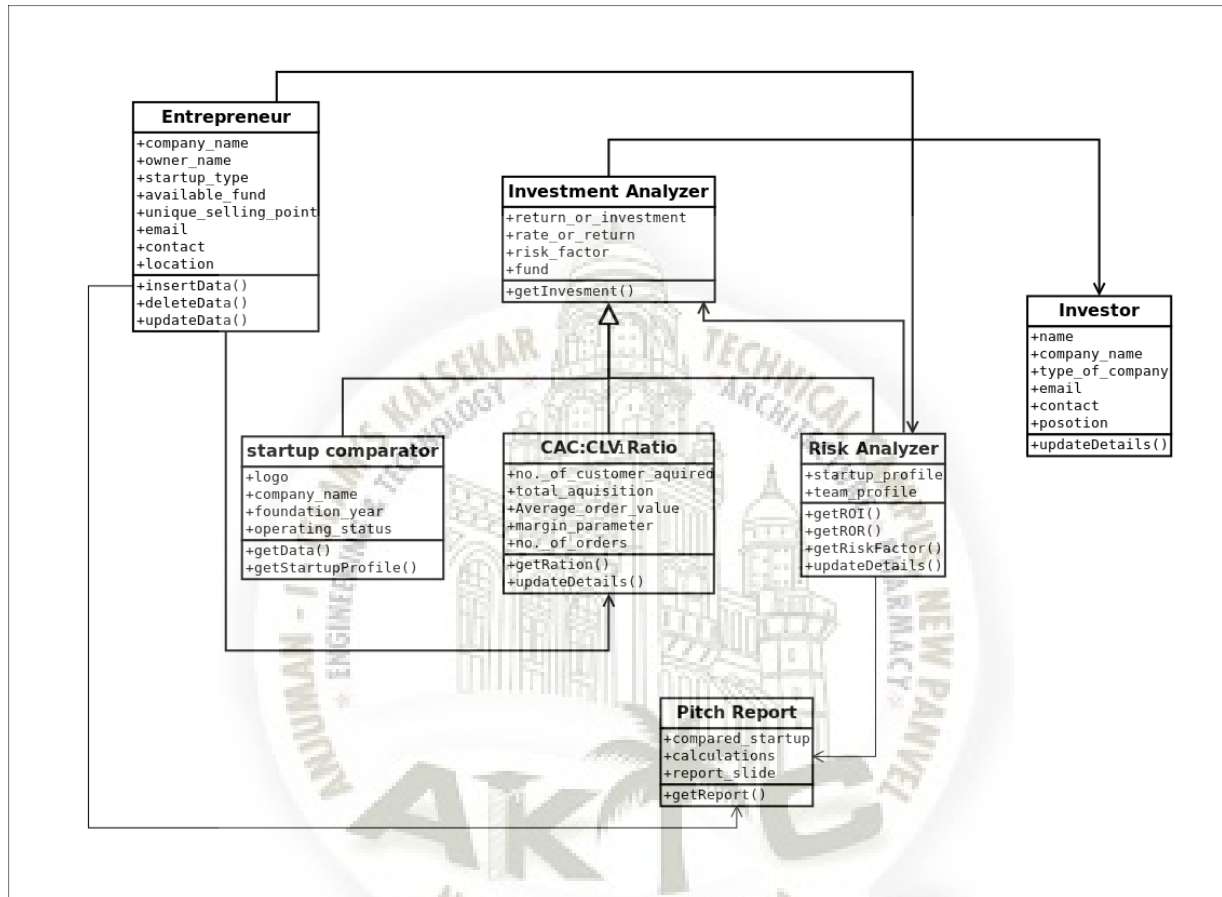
Entrepreneur
+company_name
+owner_name
+startup_type
+available_fund
+unique_selling_point
+email
+contact
+location
+insertData()
+deleteData()
+updateData()

Investment Analyzer
+return_or_investment
+rate_or_return
+risk_factor
+fund
+getInvesment()

Investor
+name
+company_name
+type_of_company
+email
+contact
+posotion
+updateDetails()

startup comparator
+logo
+company_name
+foundation_year
+operating_status
+getData()
+getStartupProfile()

CAC:CLV Ratio
+no._of_customer_aquired
+total_aquisition
+Average_order_value
+margin_parameter
+no._of_orders
+getRation()
+updateDetails()

Risk Analyzer
+startup_profile
+team_profile
+getROI()
+getROR()
+getRiskFactor()
+updateDetails()

Pitch Report
+compared_startup
+calculations
+report_slide
+getReport()

ANJUMAN-I-ISLAM'S KALSEKAR TECHNICAL CAMPUS NEW PANVEL
ENGINEERING TECHNOLOGY ARCHITECTURE PHARMACY
AKTC